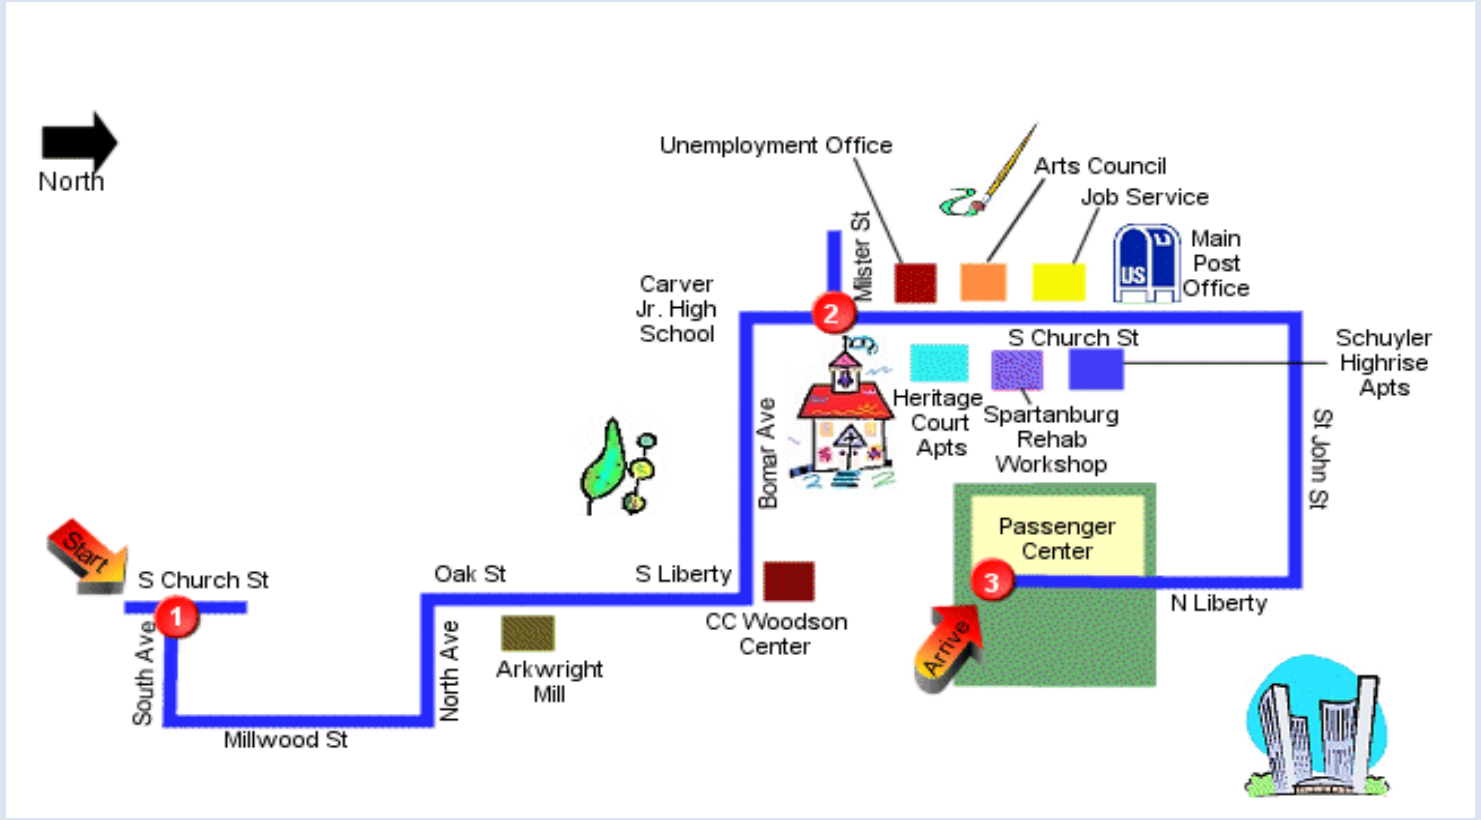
North

Unemployment Office

Arts Council

Job Service

Mister St

US

Main Post Office

Carver Jr. High School

2

S Church St

Schuyler Highrise Apts

Bomar Ave

Heritage Court Apts

Spartanburg Rehab Workshop

St John St

Passenger Center

Start

S Church St

1

South Ave

Oak St

S Liberty

3

N Liberty

North Ave

Arkwright Mill

CC Woodson Center

Arrive

Millwood St